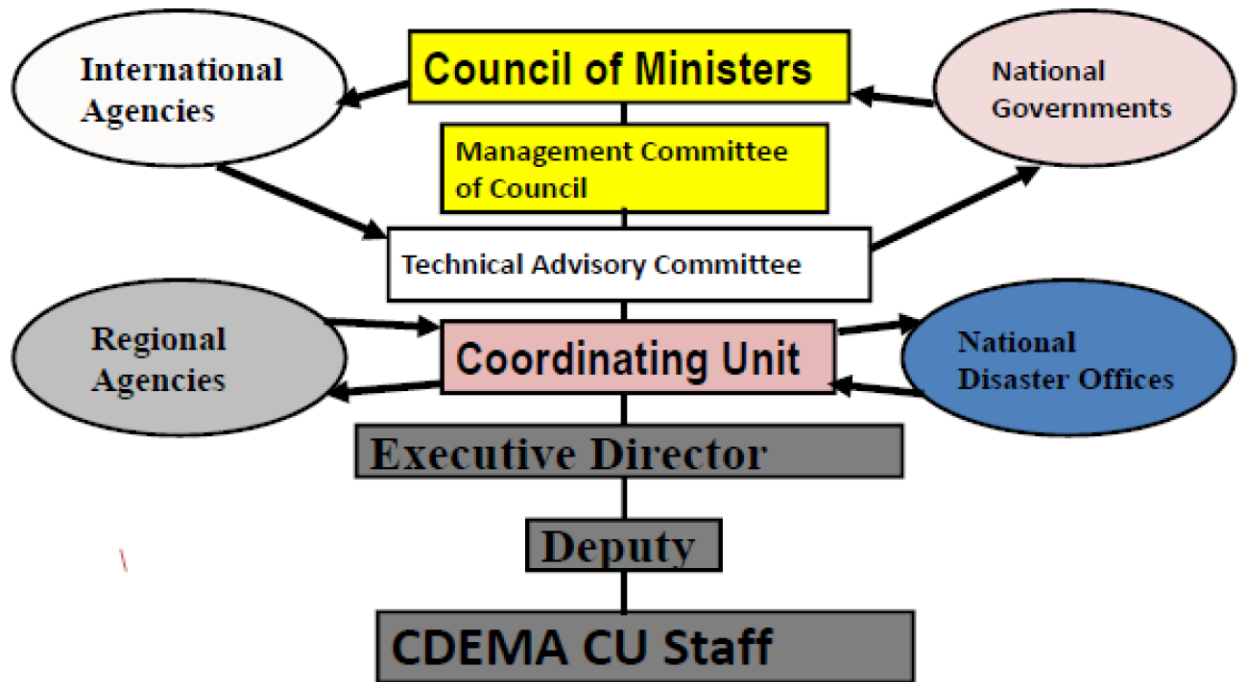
International Agencies

Council of Ministers

National Governments

Management Committee of Council

Technical Advisory Committee

Regional Agencies

Coordinating Unit

National Disaster Offices

Executive Director

Deputy

CDEMA CU Staff